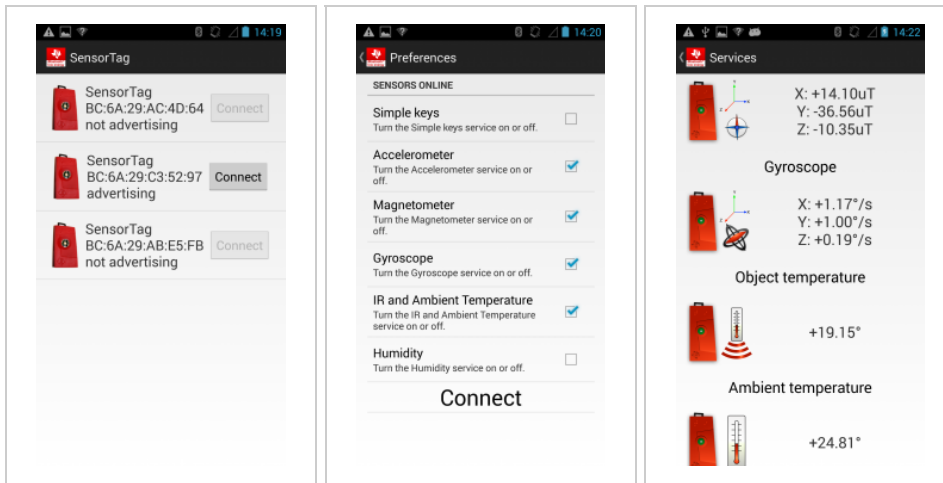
14:19

SensorTag

SensorTag
BC:6A:29:AC:4D:64
not advertising
Connect

SensorTag
BC:6A:29:C3:52:97
advertising
Connect

SensorTag
BC:6A:29:AB:E5:FB
not advertising
Connect

14:20

Preferences

SENSORS ONLINE

Simple keys
Turn the Simple keys service on or off.

Accelerometer
Turn the Accelerometer service on or off.

Magnetometer
Turn the Magnetometer service on or off.

Gyroscope
Turn the Gyroscope service on or off.

IR and Ambient Temperature
Turn the IR and Ambient Temperature service on or off.

Humidity
Turn the Humidity service on or off.

Connect

14:22

Services

X: +14.10uT
Y: -36.56uT
Z: -10.35uT

Gyroscope

X: +1.17°/s
Y: +1.00°/s
Z: +0.19°/s

Object temperature

+19.15°

Ambient temperature

+24.81°